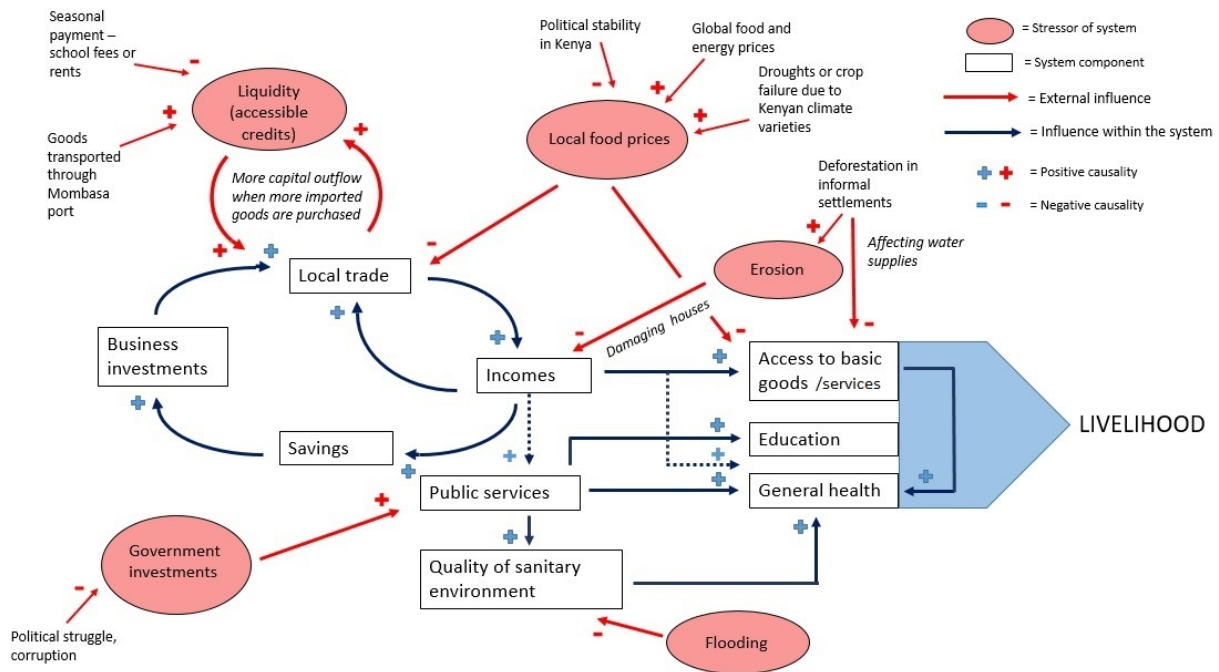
Seasonal payment – school fees or rents

Goods transported through Mombasa port

Liquidity (accessible credits)

More capital outflow when more imported goods are purchased

Political stability in Kenya

Global food and energy prices

Droughts or crop failure due to Kenyan climate varieties

Local food prices

= Stressor of system

= System component

= External influence

= Influence within the system

= Positive causality

= Negative causality

Deforestation in informal settlements

Affecting water supplies

Erosion

Local trade

Business investments

Damaging houses

Incomes

Access to basic goods /services

Education

General health

LIVELIHOOD

Savings

Public services

Government investments

Quality of sanitary environment

Political struggle, corruption

Flooding